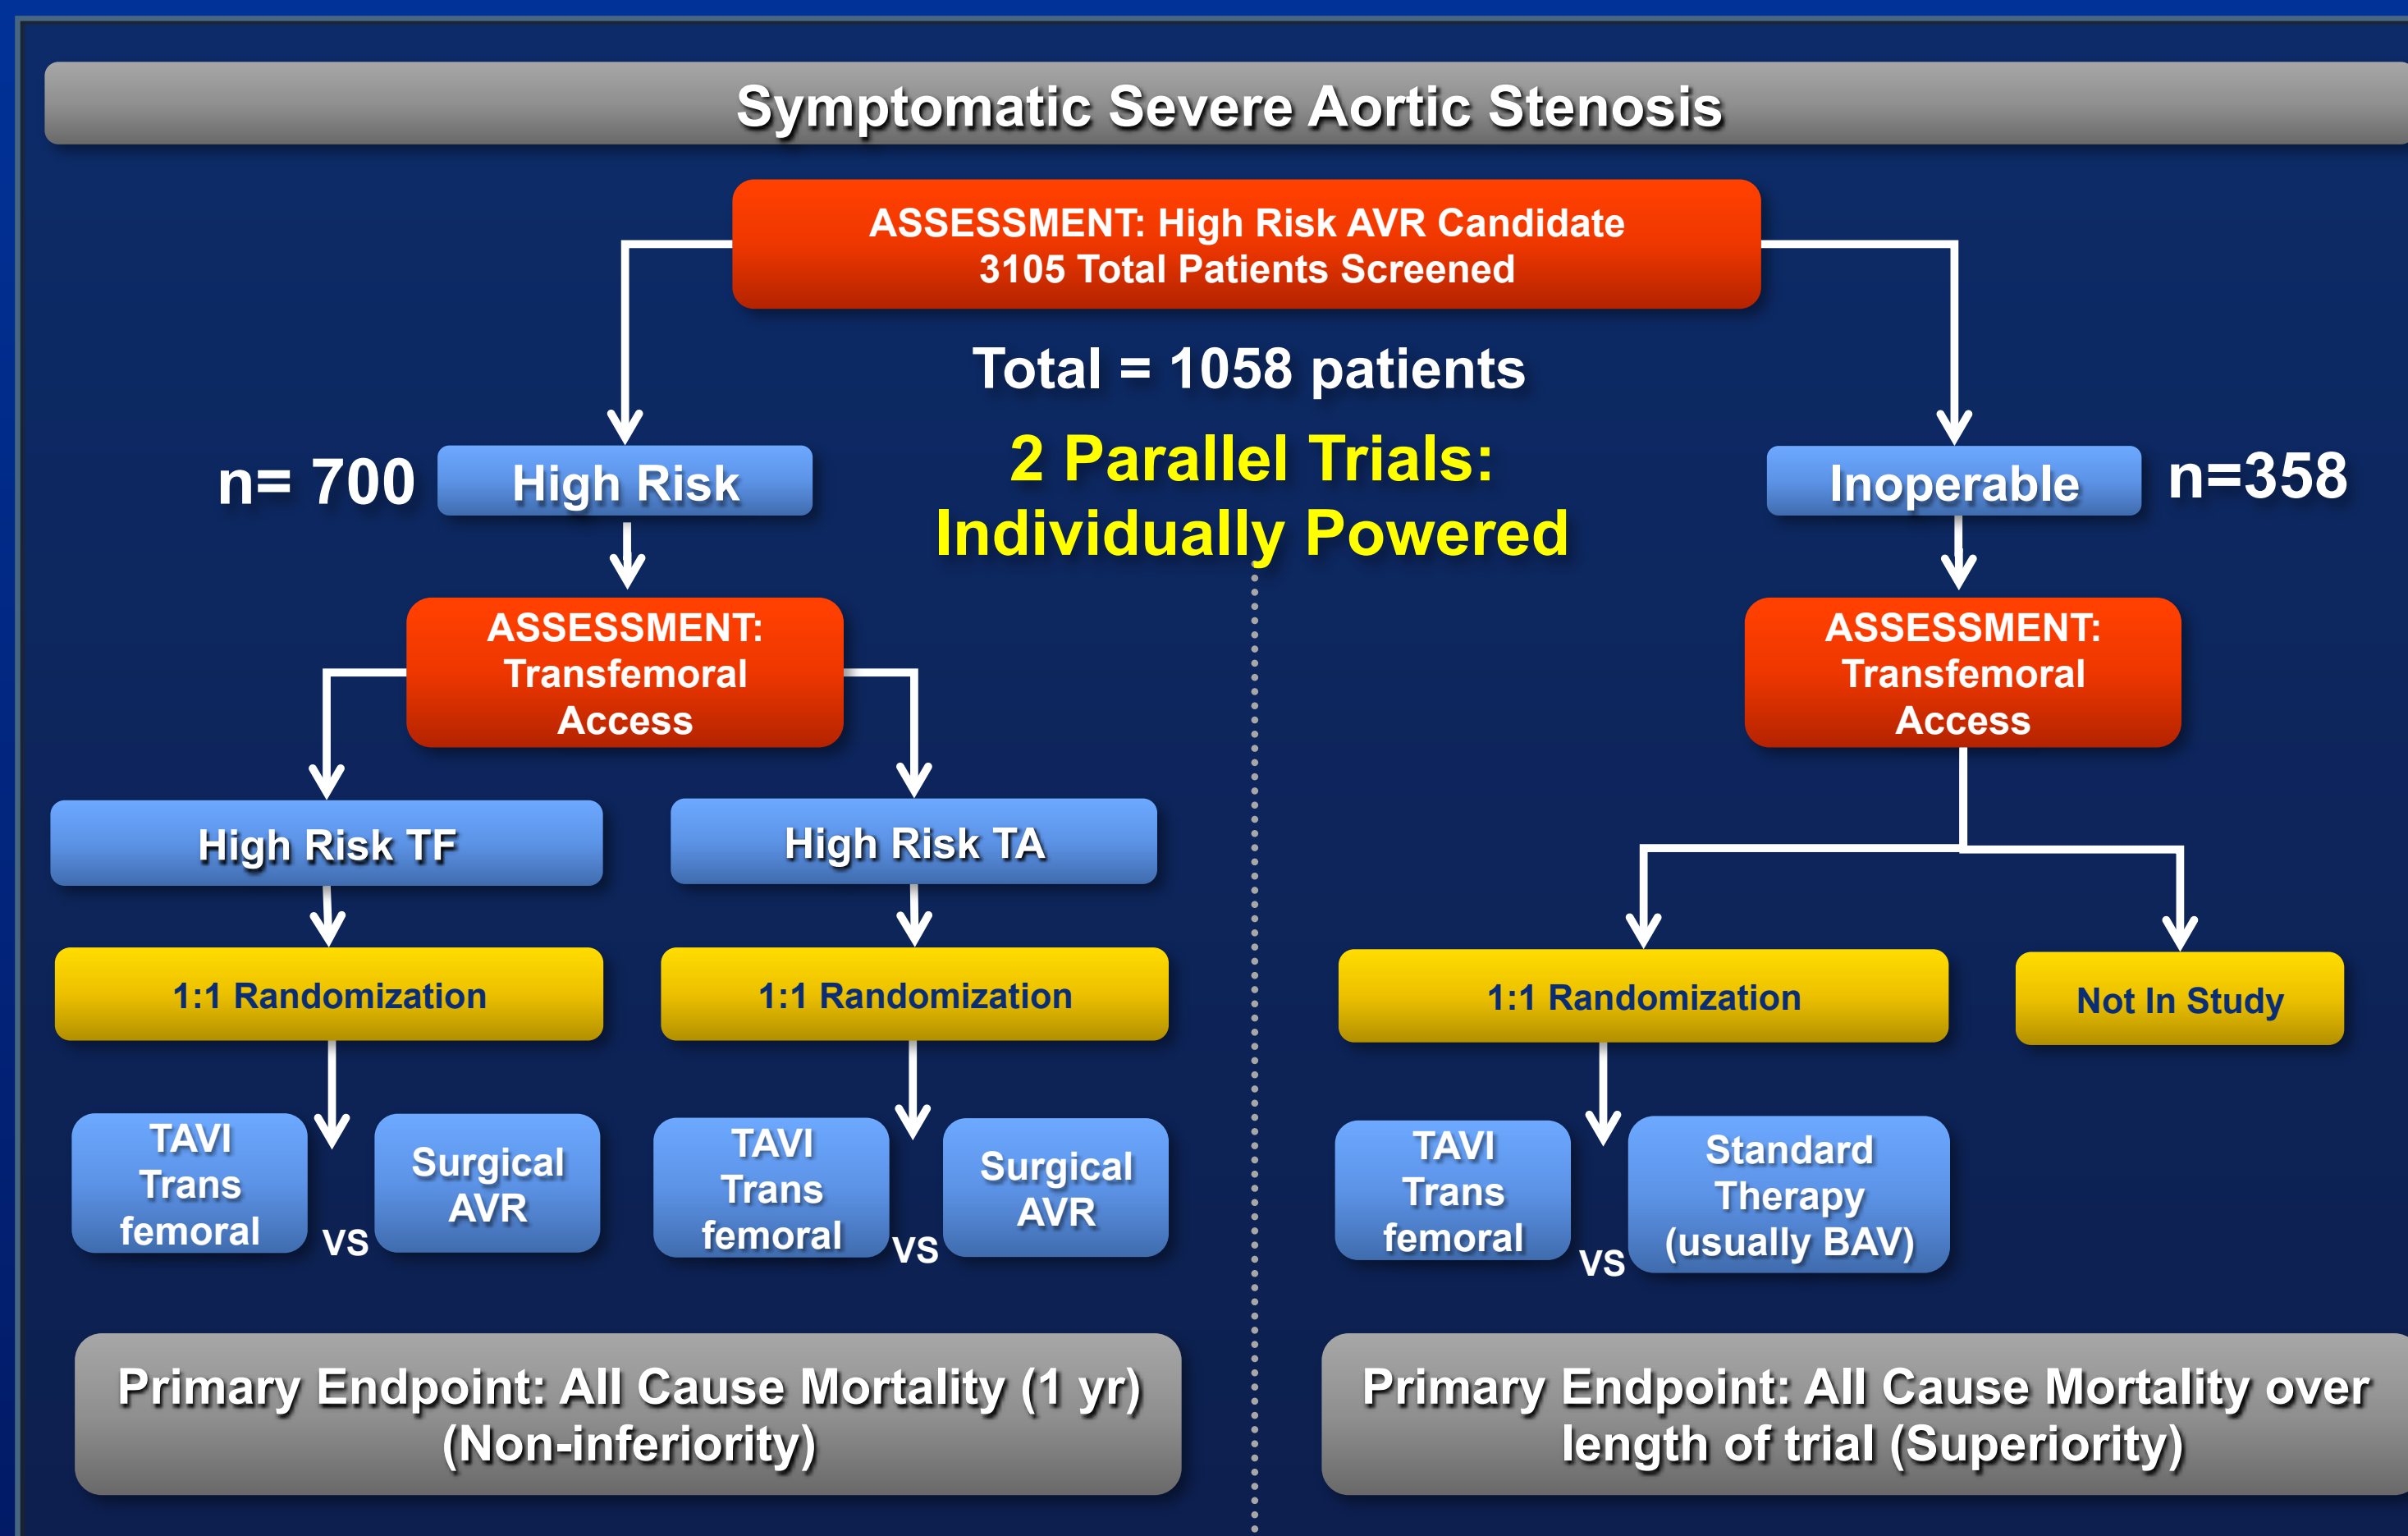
Symptomatic Severe Aortic Stenosis

ASSESSMENT: High Risk AVR Candidate
3105 Total Patients Screened

Total = 1058 patients

n= 700 High Risk

2 Parallel Trials:
Individually Powered

Inoperable n=358

ASSESSMENT: Transfemoral Access

ASSESSMENT: Transfemoral Access

High Risk TF

High Risk TA

1:1 Randomization

1:1 Randomization

1:1 Randomization

Not In Study

TAVI Trans femoral VS Surgical AVR

TAVI Trans femoral VS Surgical AVR

TAVI Trans femoral VS Standard Therapy (usually BAV)

Primary Endpoint: All Cause Mortality (1 yr) (Non-inferiority)

Primary Endpoint: All Cause Mortality over length of trial (Superiority)